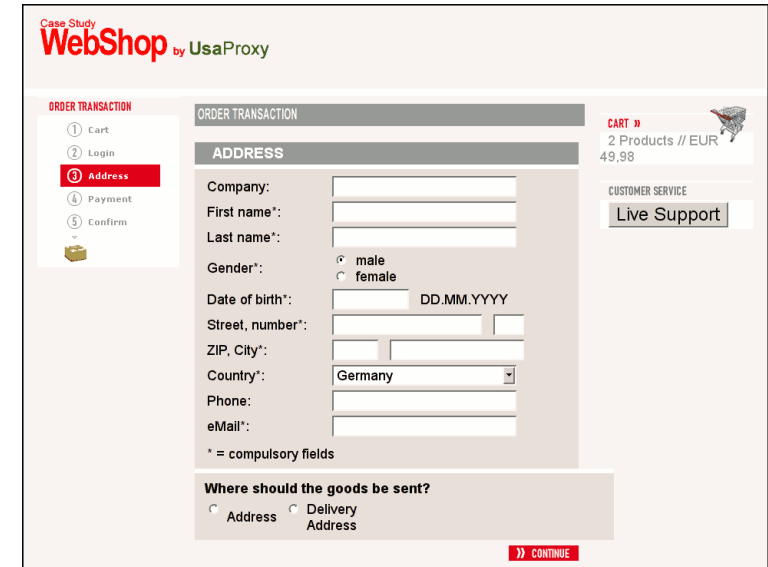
Case Study
WebShop by UsaProxy

ORDER TRANSACTION
1 Cart
2 Login
3 Address
4 Payment
5 Confirm

ORDER TRANSACTION

ADDRESS

Company:
First name*:
Last name*:
Gender*: male female
Date of birth*: DD.MM.YYYY
Street, number*:
ZIP, City*:
Country*: Germany
Phone:
eMail*:
* = compulsory fields

Where should the goods be sent?
Address Delivery Address

» CONTINUE

CART »
2 Products // EUR 49,98

CUSTOMER SERVICE
Live Support